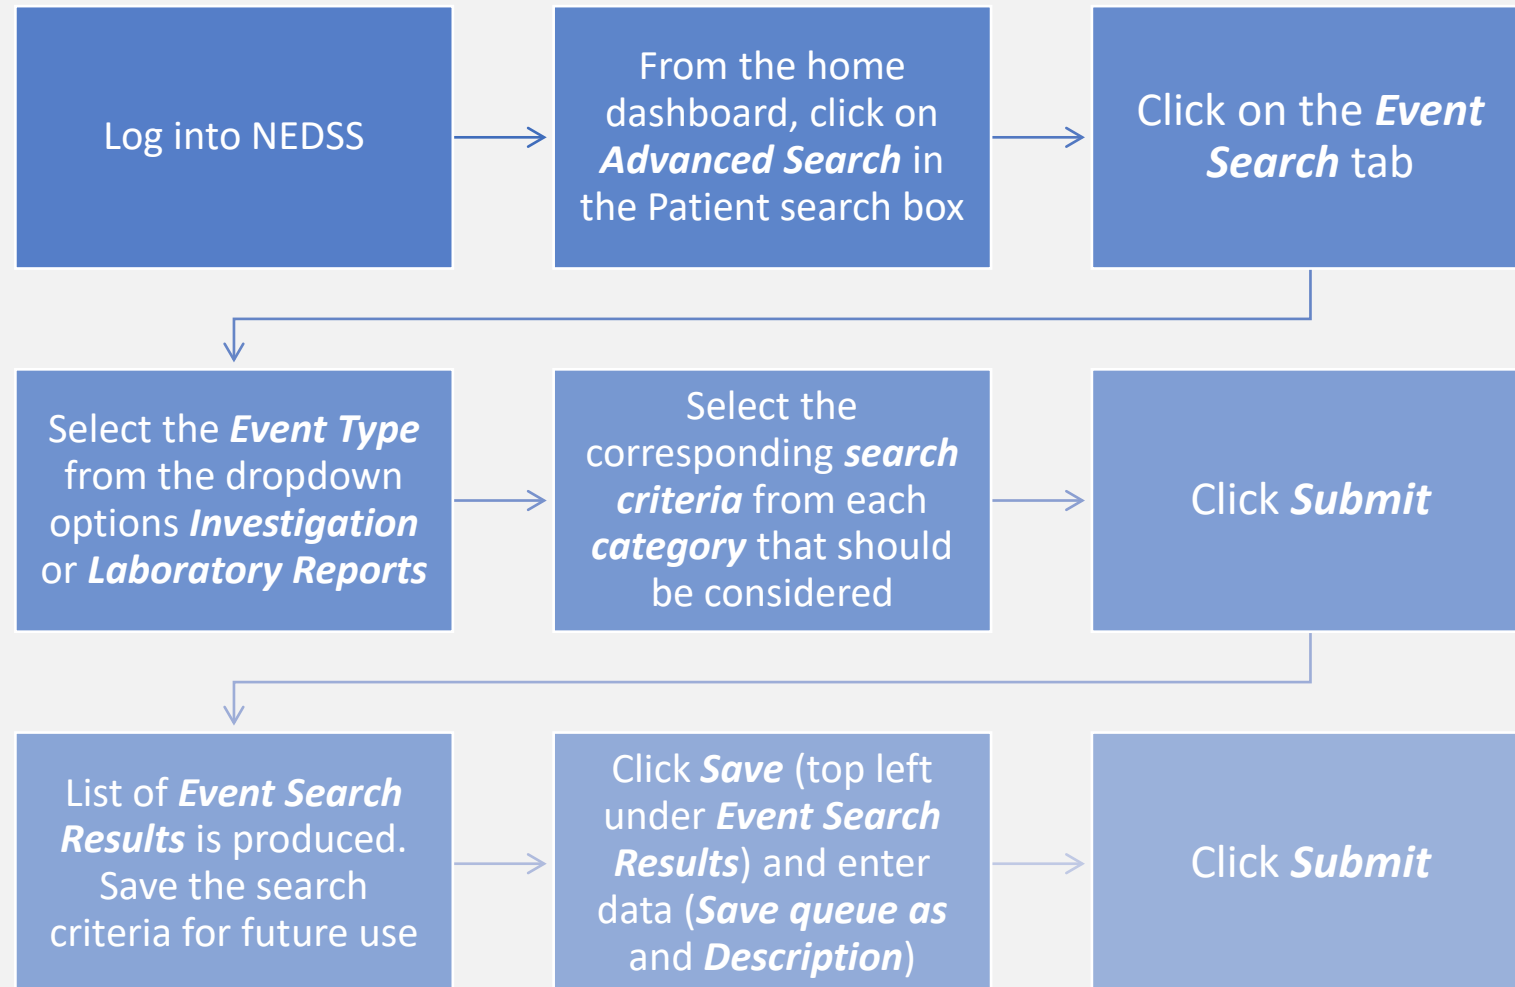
Log into NEDSS

From the home dashboard, click on ***Advanced Search*** in the Patient search box

Click on the ***Event Search*** tab

Select the ***Event Type*** from the dropdown options ***Investigation*** or ***Laboratory Reports***

Select the corresponding ***search criteria*** from each ***category*** that should be considered

Click ***Submit***

List of ***Event Search Results*** is produced. Save the search criteria for future use

Click ***Save*** (top left under ***Event Search Results***) and enter data (***Save queue as*** and ***Description***)

Click ***Submit***